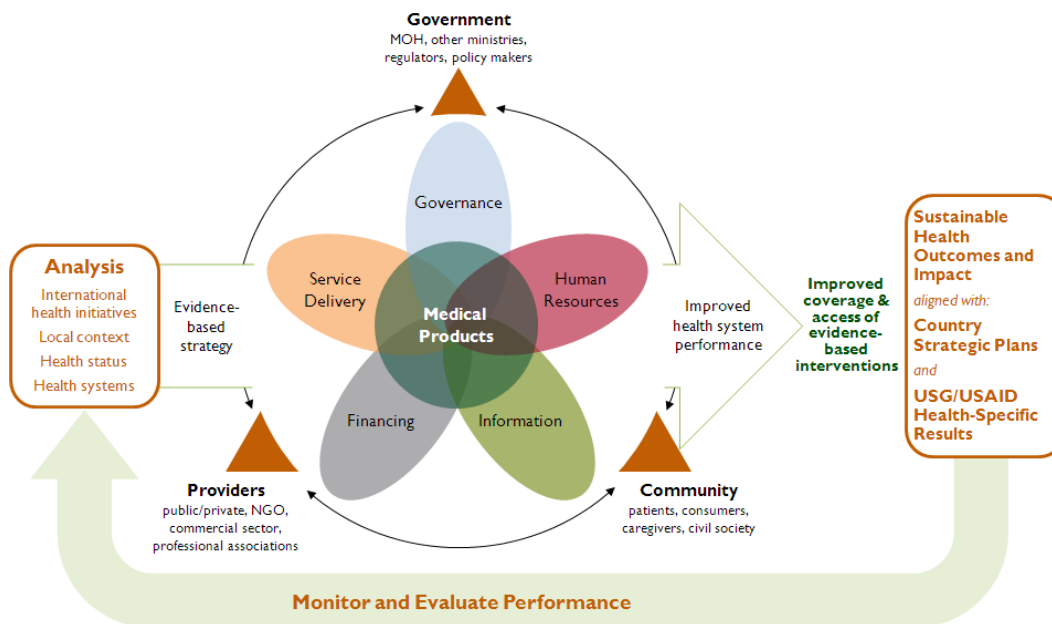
Government
MOH, other ministries, regulators, policy makers

Analysis
International health initiatives
Local context
Health status
Health systems

Evidence-based strategy

Governance
Service Delivery
Human Resources
Medical Products
Financing
Information

Improved health system performance

Improved coverage & access of evidence-based interventions

Sustainable Health Outcomes and Impact
aligned with:
Country Strategic Plans
and
USG/USAID Health-Specific Results

Providers
public/private, NGO, commercial sector, professional associations

Community
patients, consumers, caregivers, civil society

Monitor and Evaluate Performance